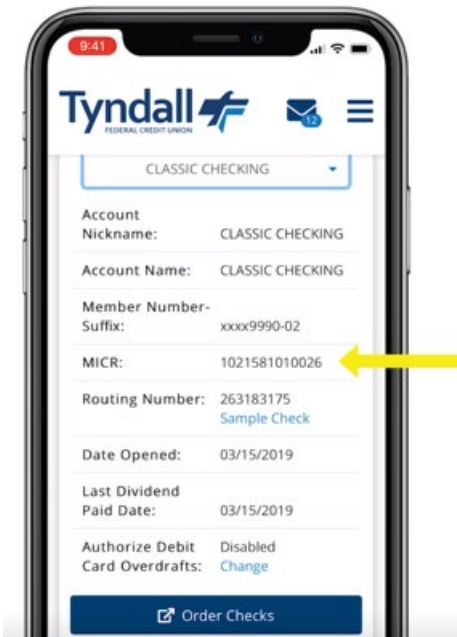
9:41

Tyndall
FEDERAL CREDIT UNION

12

CLASSIC CHECKING

| | |
|---|---|
| Account Nickname: | CLASSIC CHECKING |
| Account Name: | CLASSIC CHECKING |
| Member Number-Suffix: | xxxx9990-02 |
| MICR: | 1021581010026 |
| Routing Number: | 263183175 Sample Check |
| Date Opened: | 03/15/2019 |
| Last Dividend Paid Date: | 03/15/2019 |
| Authorize Debit Card Overdrafts: | Disabled Change |

Order Checks